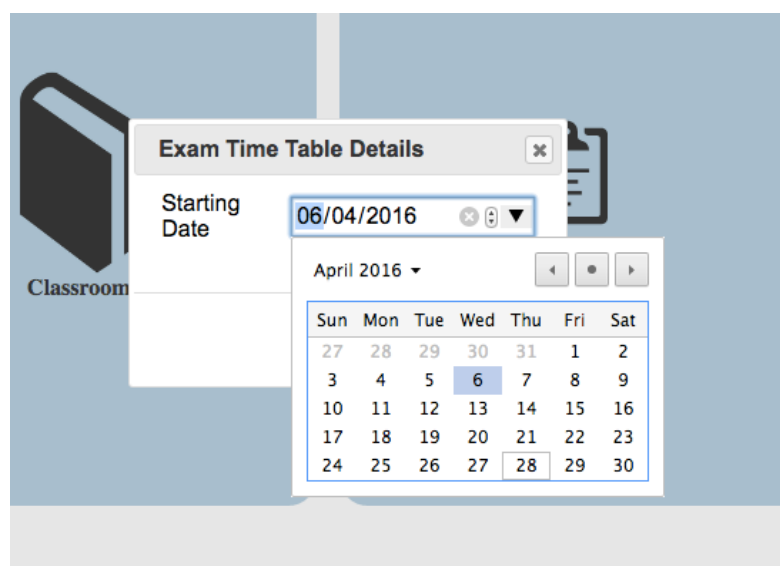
Classroom

Exam Time Table Details

Starting Date

06/04/2016

April 2016

| Sun | Mon | Tue | Wed | Thu | Fri | Sat |
|---|---|---|---|---|---|---|
| 27 | 28 | 29 | 30 | 31 | 1 | 2 |
| 3 | 4 | 5 | 6 | 7 | 8 | 9 |
| 10 | 11 | 12 | 13 | 14 | 15 | 16 |
| 17 | 18 | 19 | 20 | 21 | 22 | 23 |
| 24 | 25 | 26 | 27 | 28 | 29 | 30 |